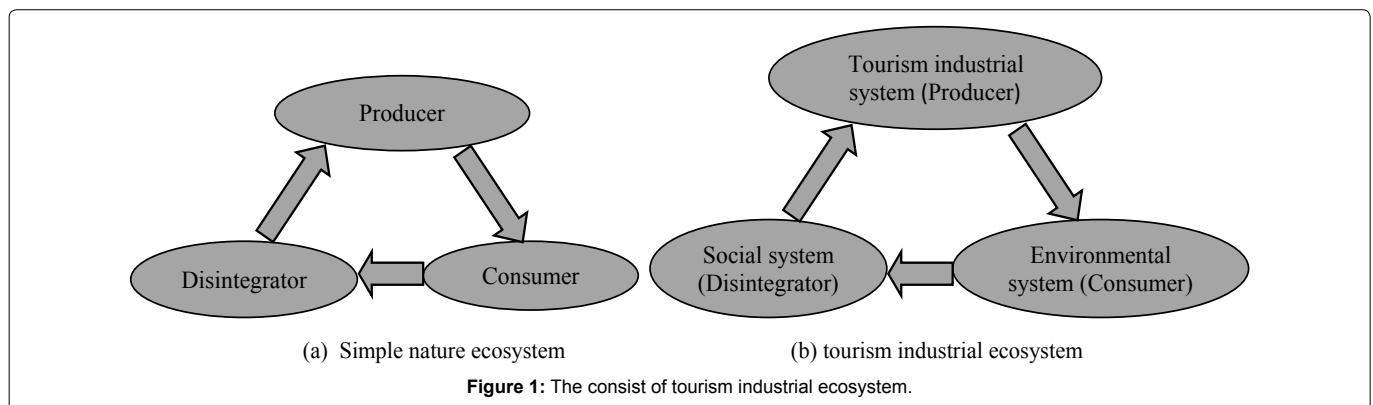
Producer

Disintegrator

Consumer

(a) Simple nature ecosystem

Tourism industrial system (Producer)

Social system (Disintegrator)

Environmental system (Consumer)

(b) tourism industrial ecosystem

**Figure 1:** The consist of tourism industrial ecosystem.